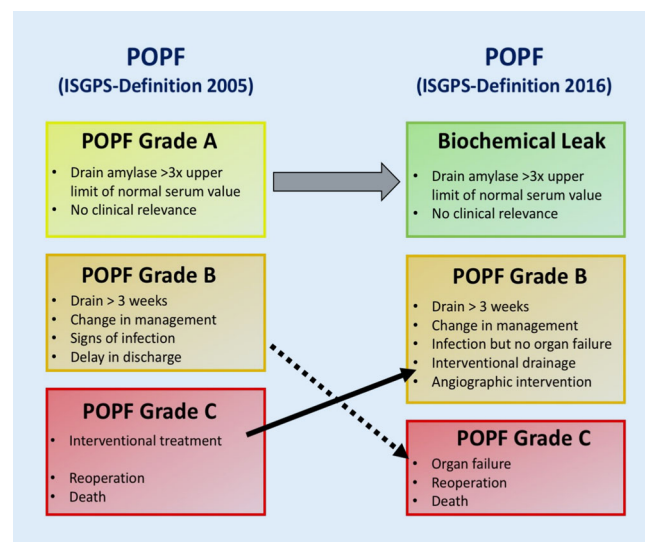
POPF
(ISGPS-Definition 2005)

POPF
(ISGPS-Definition 2016)

POPF Grade A
- Drain amylase >3x upper limit of normal serum value
- No clinical relevance

Biochemical Leak
- Drain amylase >3x upper limit of normal serum value
- No clinical relevance

POPF Grade B
- Drain > 3 weeks
- Change in management
- Signs of infection
- Delay in discharge

POPF Grade B
- Drain > 3 weeks
- Change in management
- Infection but no organ failure
- Interventional drainage
- Angiographic intervention

POPF Grade C
- Interventional treatment
- Reoperation
- Death

POPF Grade C
- Organ failure
- Reoperation
- Death